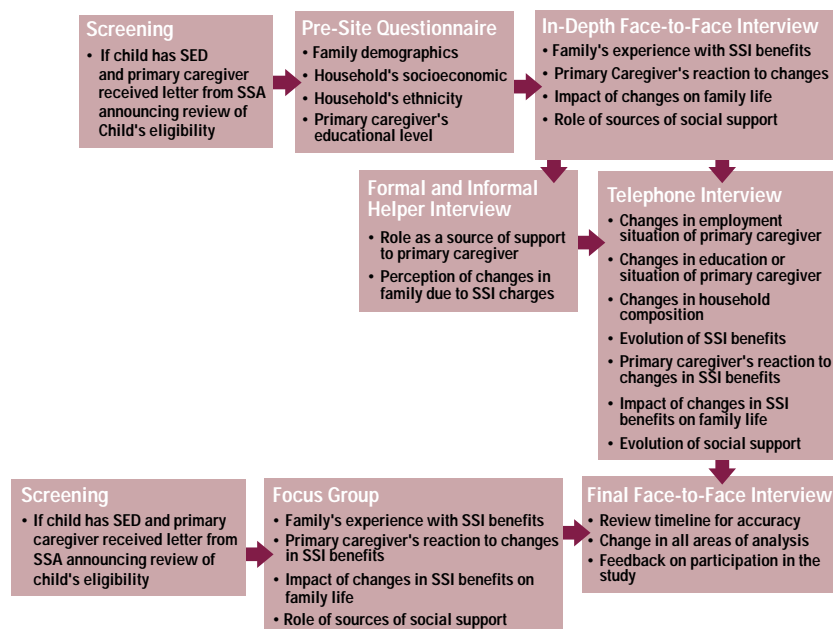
Screening
• If child has SED and primary caregiver received letter from SSA announcing review of Child's eligibility

Pre-Site Questionnaire
• Family demographics
• Household's socioeconomic
• Household's ethnicity
• Primary caregiver's educational level

In-Depth Face-to-Face Interview
• Family's experience with SSI benefits
• Primary Caregiver's reaction to changes
• Impact of changes on family life
• Role of sources of social support

Formal and Informal Helper Interview
• Role as a source of support to primary caregiver
• Perception of changes in family due to SSI charges

Telephone Interview
• Changes in employment situation of primary caregiver
• Changes in education or situation of primary caregiver
• Changes in household composition
• Evolution of SSI benefits
• Primary caregiver's reaction to changes in SSI benefits
• Impact of changes in SSI benefits on family life
• Evolution of social support

Screening
• If child has SED and primary caregiver received letter from SSA announcing review of child's eligibility

Focus Group
• Family's experience with SSI benefits
• Primary caregiver's reaction to changes in SSI benefits
• Impact of changes in SSI benefits on family life
• Role of sources of social support

Final Face-to-Face Interview
• Review timeline for accuracy
• Change in all areas of analysis
• Feedback on participation in the study